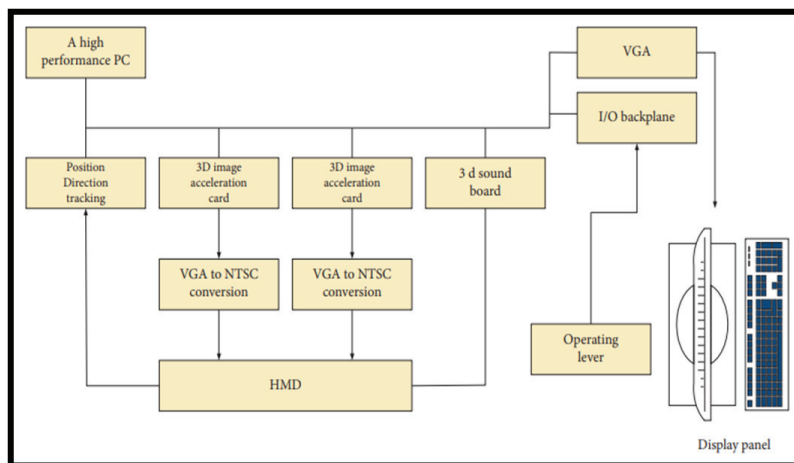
A high performance PC

VGA

I/O backplane

Position Direction tracking

3D image acceleration card

3D image acceleration card

3 d sound board

VGA to NTSC conversion

VGA to NTSC conversion

Operating lever

HMD

Display panel